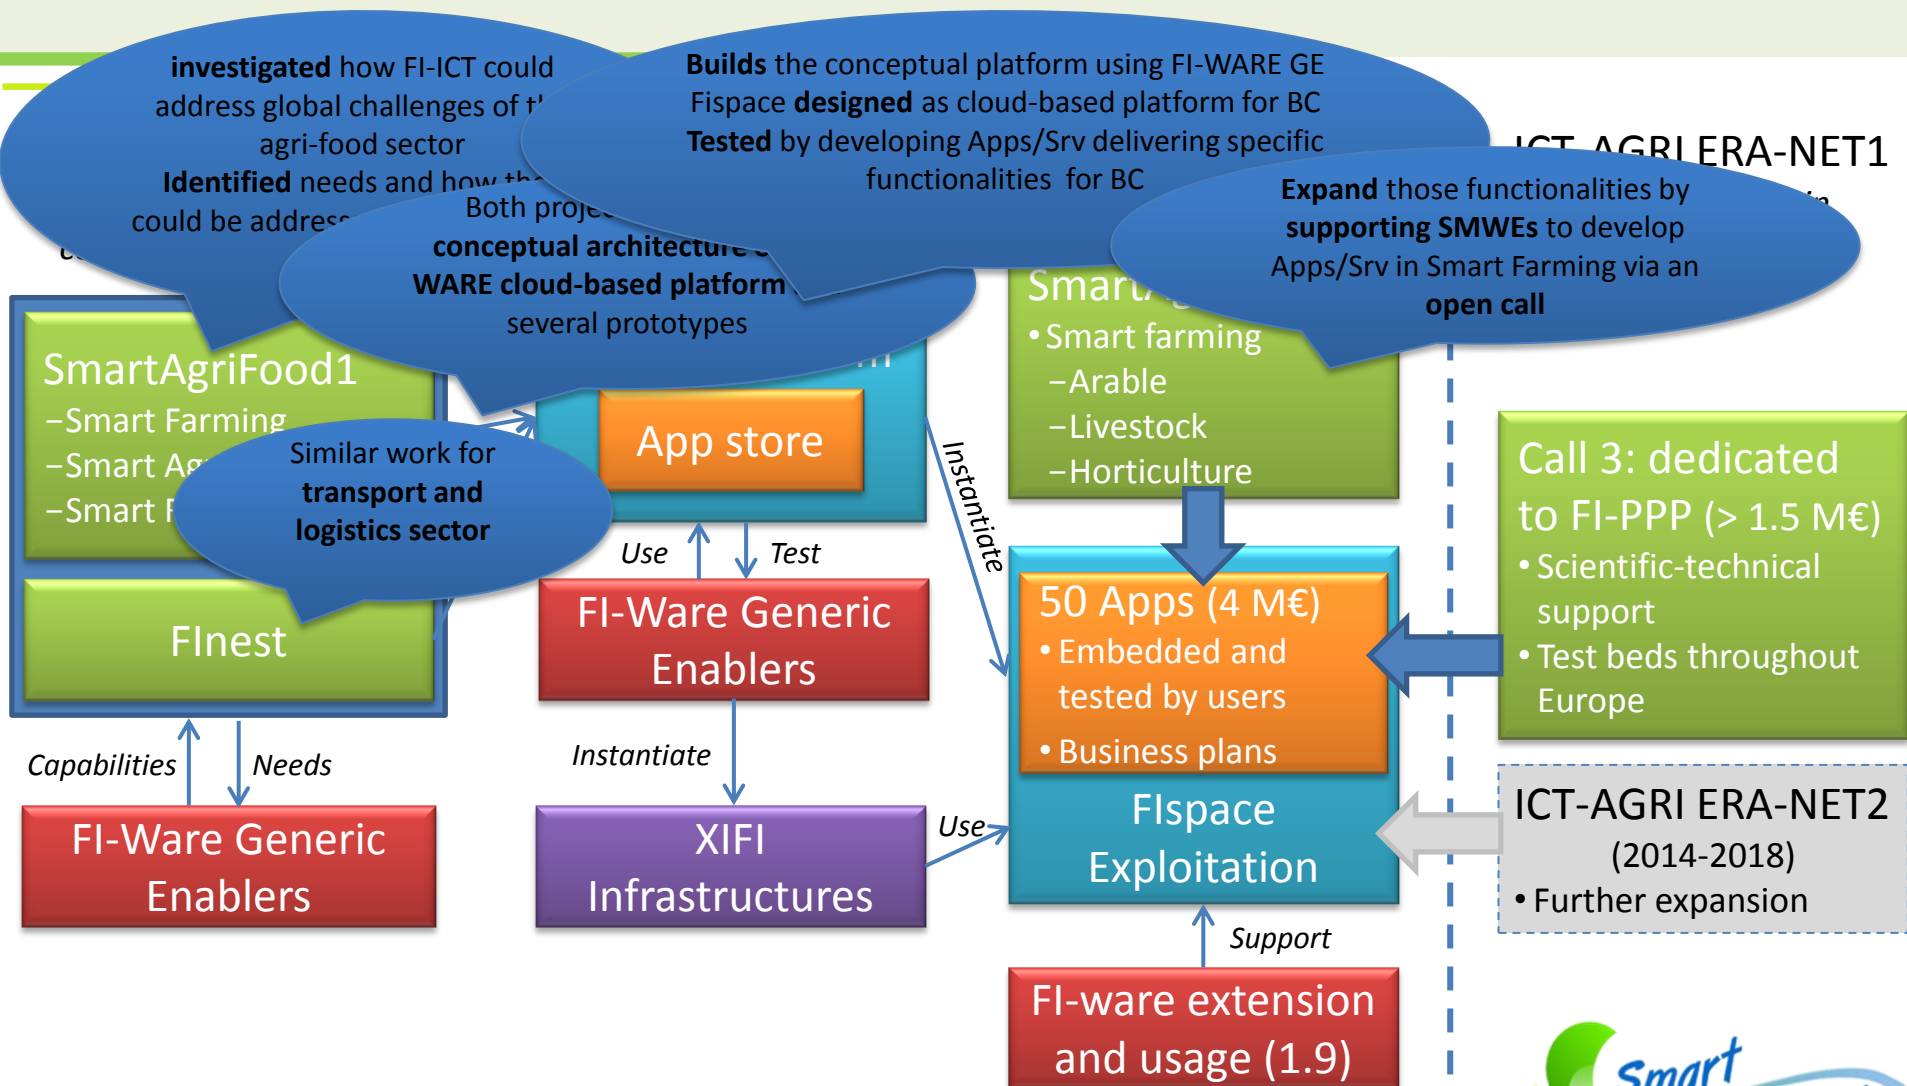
**investigated** how FI-ICT could address global challenges of t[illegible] agri-food sector
**Identified** needs and how th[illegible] could be addres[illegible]

**Builds** the conceptual platform using FI-WARE GE
Fispace **designed** as cloud-based platform for BC
**Tested** by developing Apps/Srv delivering specific functionalities for BC

Both proje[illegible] **conceptual architecture** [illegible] **WARE cloud-based platform** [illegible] several prototypes

ICT-AGRI ERA-NET1

**Expand** those functionalities by **supporting SMWEs** to develop Apps/Srv in Smart Farming via an **open call**

SmartAgriFood1
–Smart Farming
–Smart Ag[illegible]
–Smart F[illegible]

Similar work for **transport and logistics sector**

FInest

App store

Smart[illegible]
• Smart farming
–Arable
–Livestock
–Horticulture

Call 3: dedicated to FI-PPP (> 1.5 M€)
• Scientific-technical support
• Test beds throughout Europe

Instantiate

Use
Test

FI-Ware Generic Enablers

50 Apps (4 M€)
• Embedded and tested by users
• Business plans

FIspace Exploitation

Capabilities
Needs

Instantiate

FI-Ware Generic Enablers

XIFI Infrastructures

Use

ICT-AGRI ERA-NET2 (2014-2018)
• Further expansion

Support

FI-ware extension and usage (1.9)

Smart